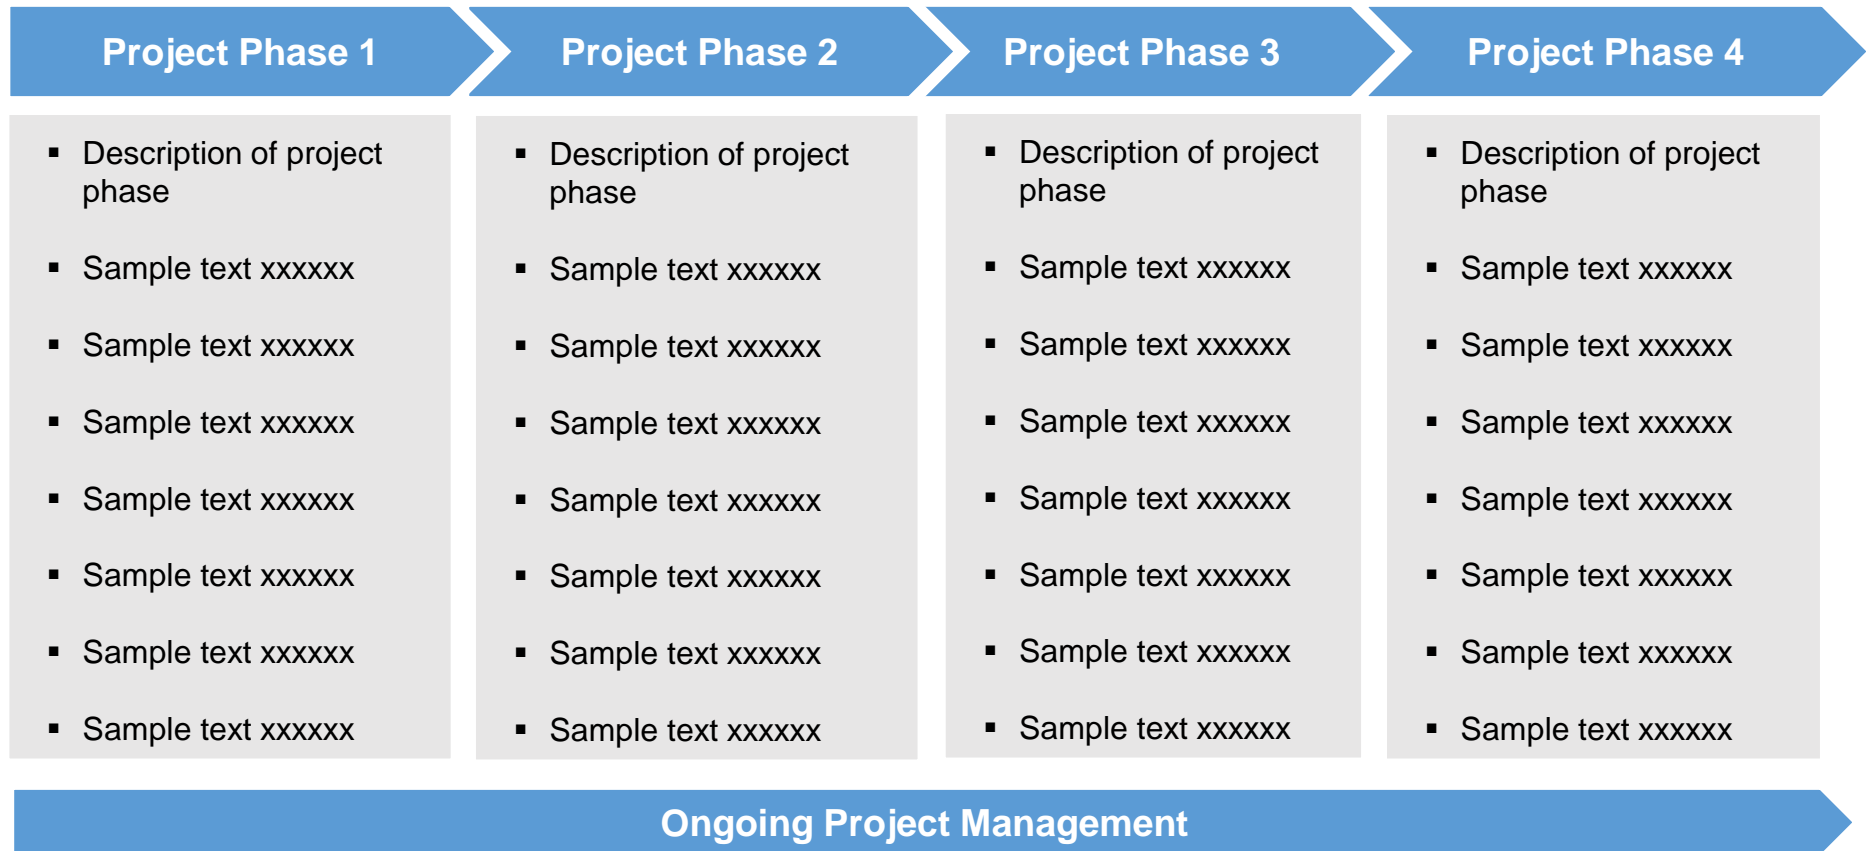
Project Phase 1

- Description of project phase
- Sample text xxxxxx
- Sample text xxxxxx
- Sample text xxxxxx
- Sample text xxxxxx
- Sample text xxxxxx
- Sample text xxxxxx
- Sample text xxxxxx

Project Phase 2

- Description of project phase
- Sample text xxxxxx
- Sample text xxxxxx
- Sample text xxxxxx
- Sample text xxxxxx
- Sample text xxxxxx
- Sample text xxxxxx
- Sample text xxxxxx

Project Phase 3

- Description of project phase
- Sample text xxxxxx
- Sample text xxxxxx
- Sample text xxxxxx
- Sample text xxxxxx
- Sample text xxxxxx
- Sample text xxxxxx
- Sample text xxxxxx

Project Phase 4

- Description of project phase
- Sample text xxxxxx
- Sample text xxxxxx
- Sample text xxxxxx
- Sample text xxxxxx
- Sample text xxxxxx
- Sample text xxxxxx
- Sample text xxxxxx

Ongoing Project Management